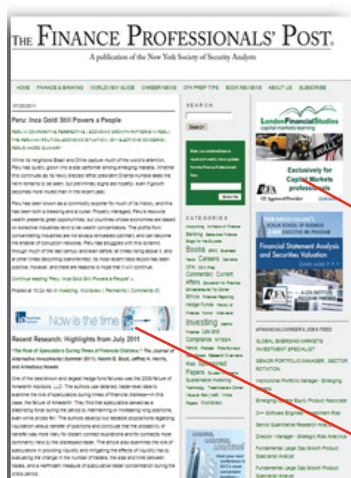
THE FINANCE PROFESSIONALS' POST.

A publication of the New York Society of Security Analysts

HOME FINANCE & BANKING WORLDVIEW GUIDE CAREER NEWS CFA PREP TIPS BOOK REVIEWS ABOUT US SUBSCRIBE

07/20/2011

Peru: Inca Gold Still Powers a People

SEARCH

London Financial Studies

Exclusive for Capital Markets professionals

CATEGORIES

Books

Careers

Investing

Compliance

Papers

Now is the time

Recent Research: Highlights from July 2011

Financial Statement Analysis and Securities Valuation

#FINANCIALCAREERS JOBS FEED

GLOBAL EMERGING MARKETS INVESTMENT SPECIALIST

SENIOR PORTFOLIO MANAGER - SECTOR ROTATION

Institutional Portfolio Manager - Emerging Markets

Emerging Markets Equity Product Associate

Senior Quantitative Research Analyst

Director - Manager - Strategic Risk Analytics

Fundamental Large Cap Growth Product Specialist Analyst

Fundamental Large Cap Growth Product Specialist Associate

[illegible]